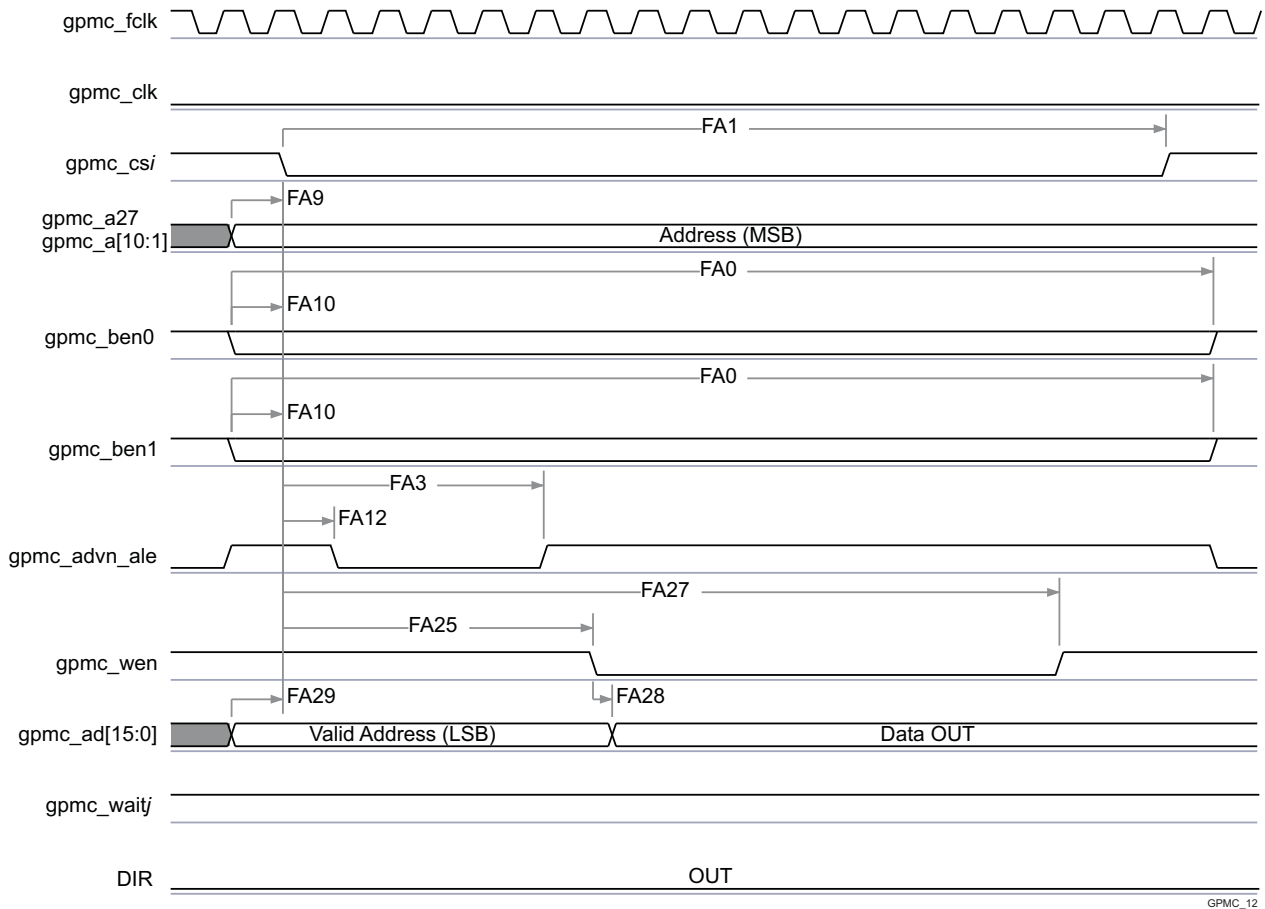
gpmc_fclk

gpmc_clk

FA1

gpmc_csi

FA9

gpmc_a27
gpmc_a[10:1]

Address (MSB)

FA0

FA10

gpmc_ben0

FA0

FA10

gpmc_ben1

FA3

FA12

gpmc_advn_ale

FA27

FA25

gpmc_wen

FA29

FA28

gpmc_ad[15:0]

Valid Address (LSB)

Data OUT

gpmc_waitj

DIR

OUT

GPMC_12